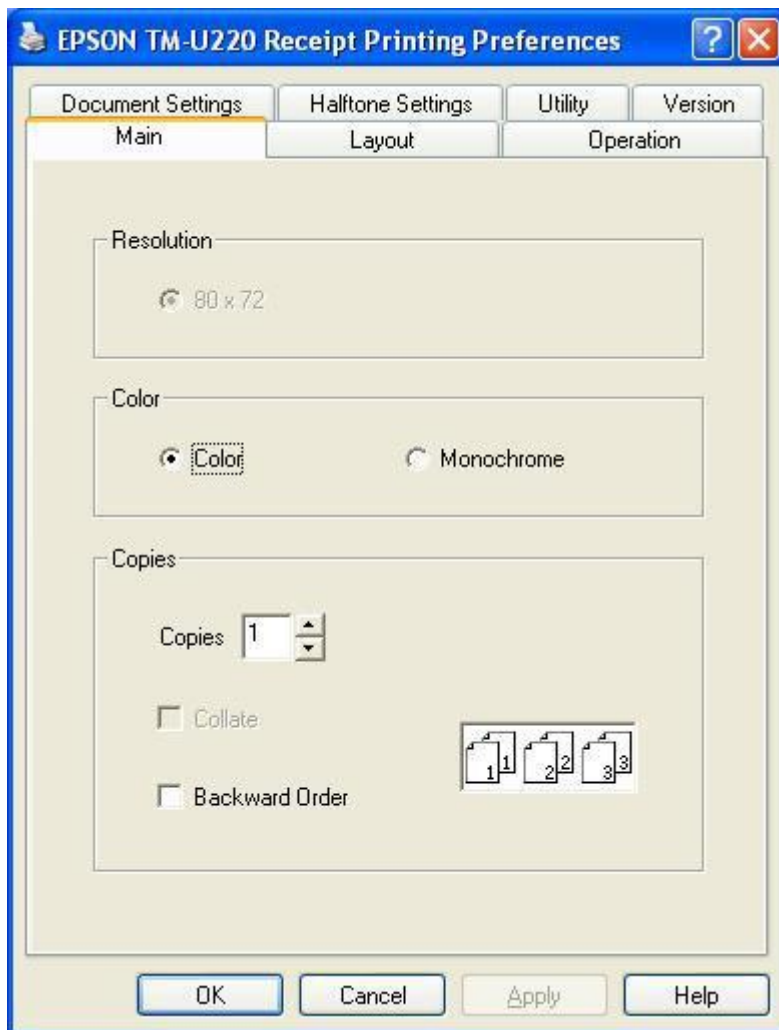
EPSON TM-U220 Receipt Printing Preferences

Document Settings
Halftone Settings
Utility
Version
Main
Layout
Operation

Resolution
80 x 72

Color
Color
Monochrome

Copies
Copies 1
Collate
Backward Order

1 1 2 2 3 3

OK
Cancel
Apply
Help